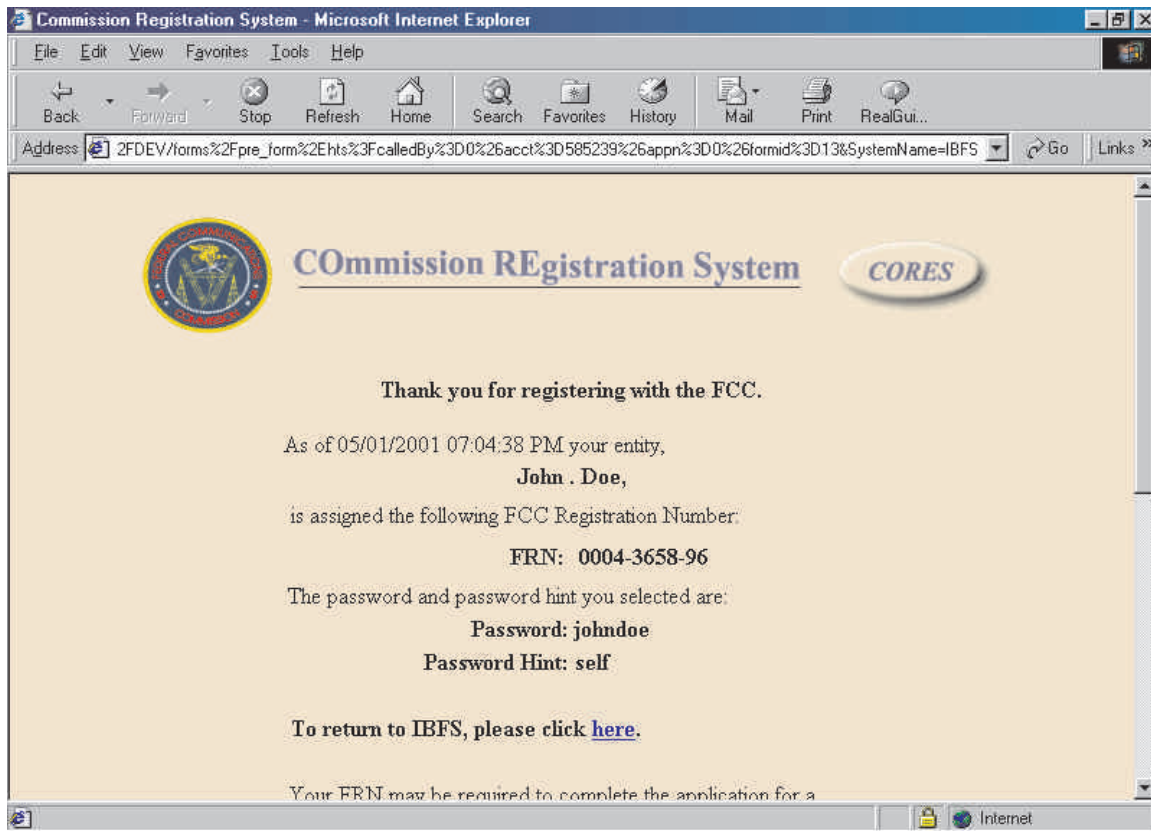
Commission Registration System - Microsoft Internet Explorer

File Edit View Favorites Tools Help

Back Forward Stop Refresh Home Search Favorites History Mail Print RealGui...

Address 2FDEV/forms%2Fpre_form%2Ehts%3FcalledBy%3D0%26acct%3D585239%26appn%3D0%26formid%3D13&SystemName=IBFS Go Links

FEDERAL COMMUNICATIONS COMMISSION

COmmission REgistration System CORES

Thank you for registering with the FCC.

As of 05/01/2001 07:04:38 PM your entity,

John . Doe,

is assigned the following FCC Registration Number:

FRN: 0004-3658-96

The password and password hint you selected are:

Password: johndoe

Password Hint: self

To return to IBFS, please click here.

Your FRN may be required to complete the application for a

Internet